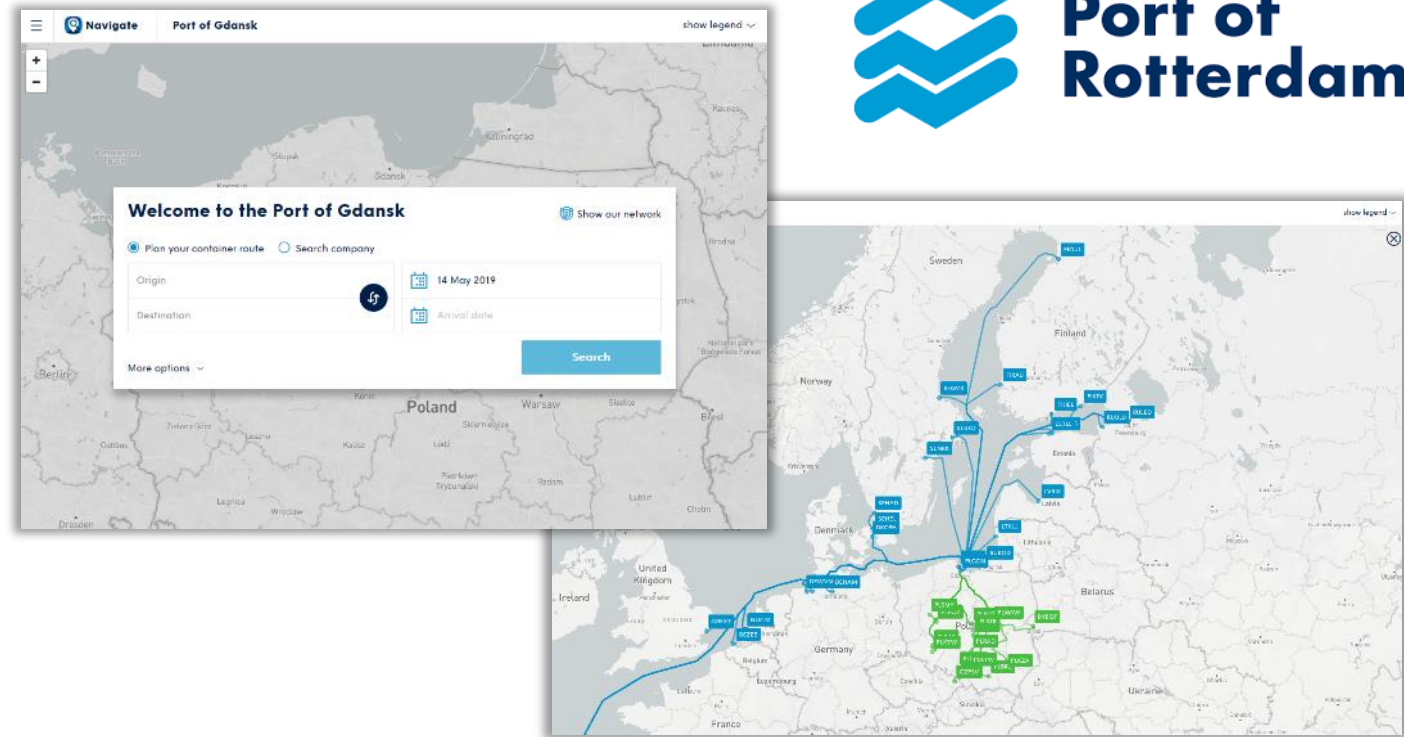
Port of Rotterdam

Navigate
Port of Gdansk
show legend
+
-
Kaliningrad
Slupsk
Gdansk
Welcome to the Port of Gdansk
Show our network
Plan your container route
Search company
Origin
Destination
14 May 2019
Arrival date
More options
Search
Berlin
Poland
Warsaw
Brest
Dresden

show legend
Sweden
Finland
Norway
Denmark
United Kingdom
Ireland
Germany
Belarus
Ukraine
Belgium
France
PLGDN